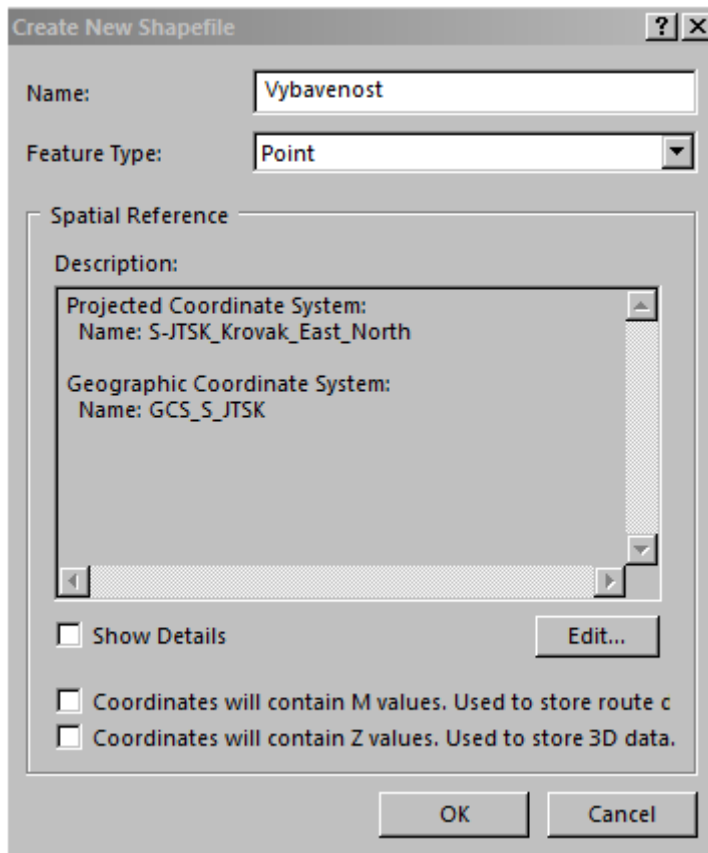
Create New Shapefile

?

X

Name: Vybavenost

Feature Type: Point

Spatial Reference

Description:

Projected Coordinate System:
Name: S-JTSK_Krovak_East_North

Geographic Coordinate System:
Name: GCS_S_JTSK

Show Details

Edit...

Coordinates will contain M values. Used to store route c

Coordinates will contain Z values. Used to store 3D data.

OK

Cancel